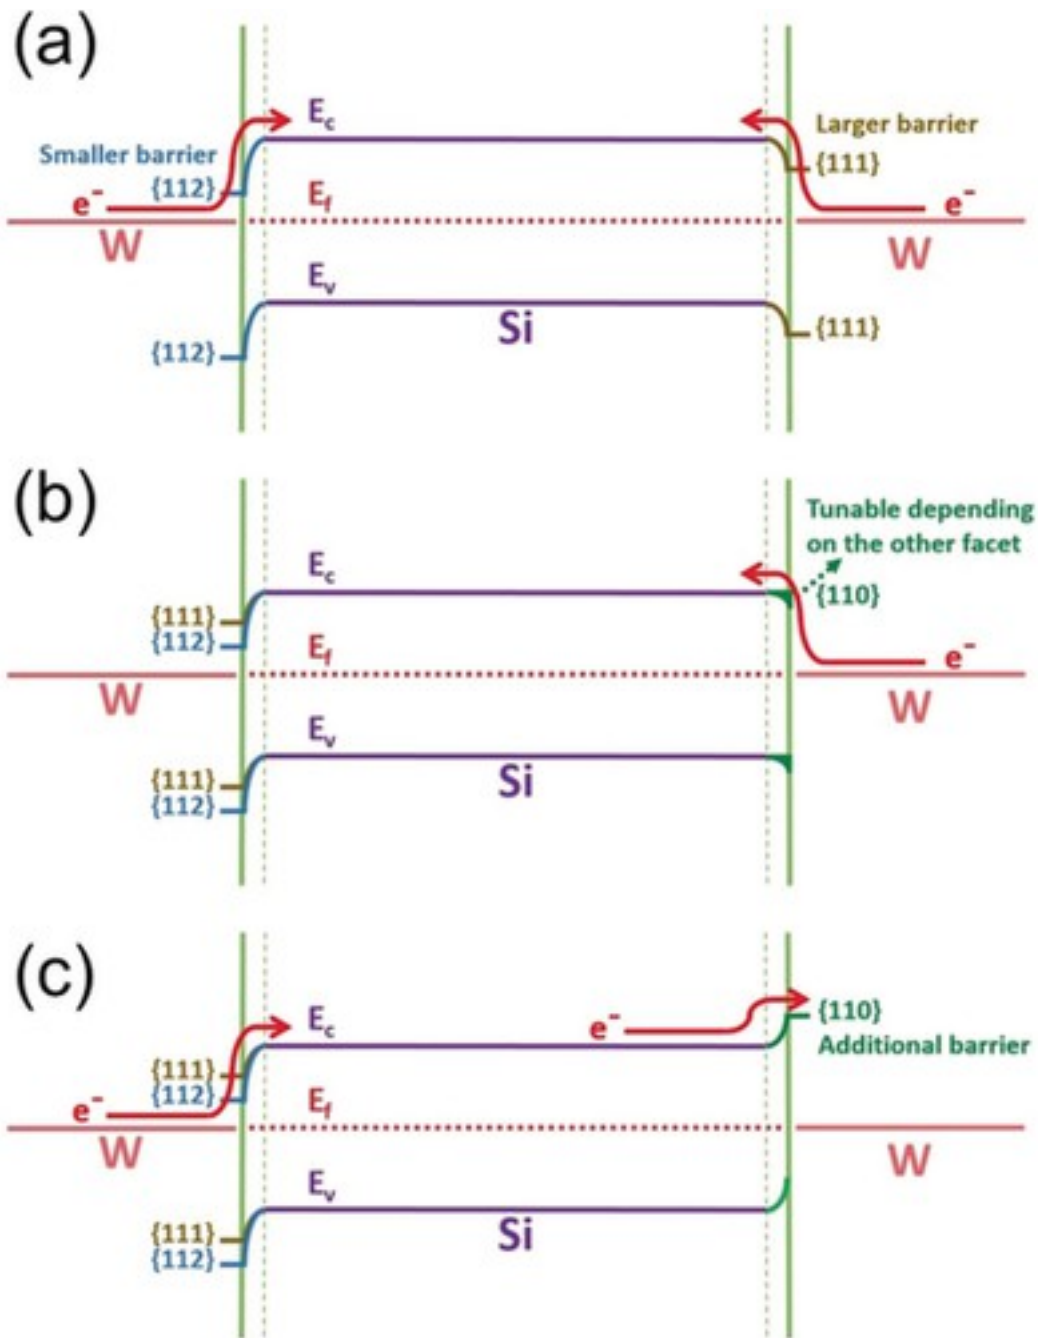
(a)

Smaller barrier
{112}
$e^-$
$E_c$
$E_f$
Larger barrier
{111}
$e^-$
W
W
$E_v$
Si
{112}
{111}

(b)

Tunable depending on the other facet
$E_c$
{110}
{111}
{112}
$E_f$
$e^-$
W
W
$E_v$
{111}
{112}
Si

(c)

$E_c$
$e^-$
{110}
Additional barrier
{111}
{112}
$e^-$
$E_f$
W
W
$E_v$
{111}
{112}
Si